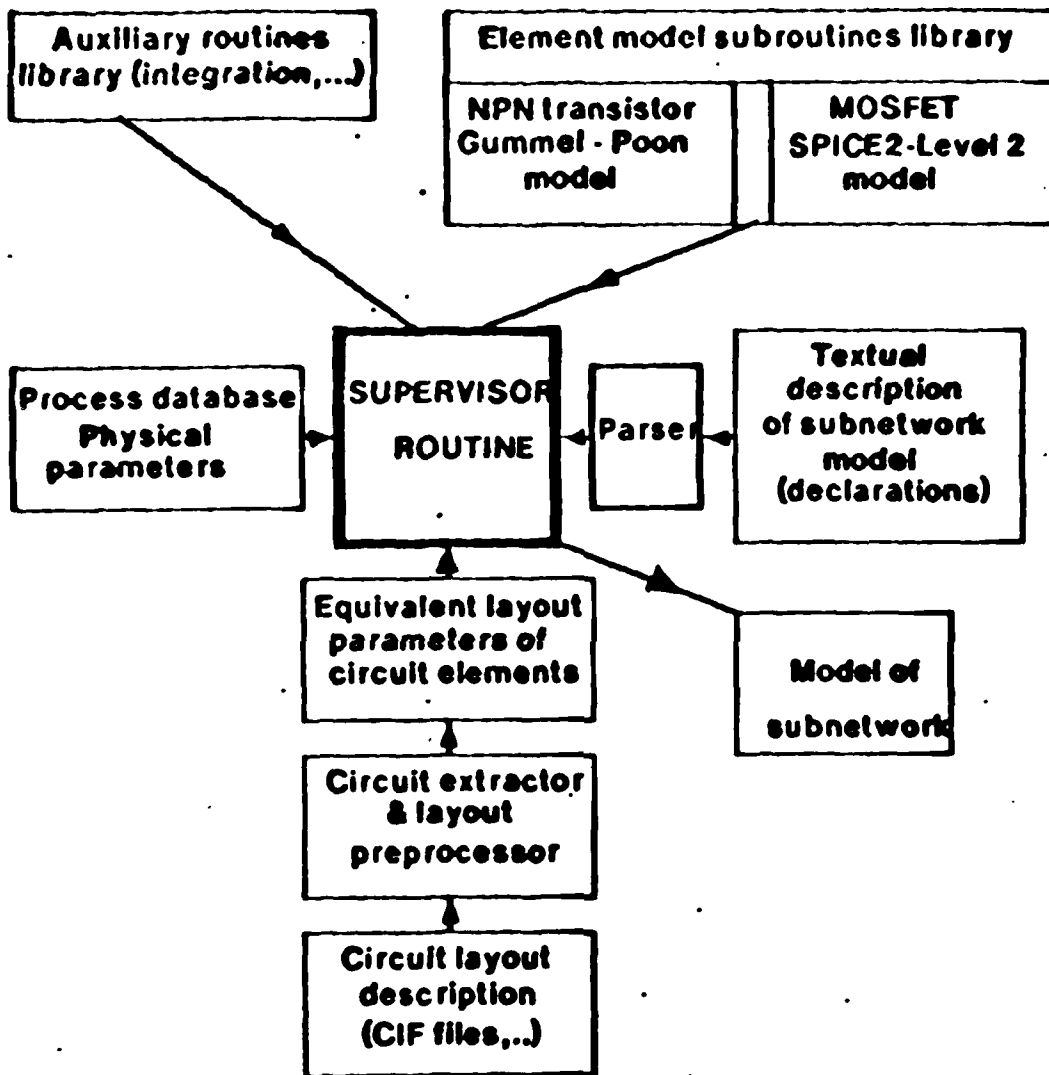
Auxiliary routines library (integration,...)

Element model subroutines library

NPN transistor Gummel - Poon model

MOSFET SPICE2-Level 2 model

Process database Physical parameters

SUPERVISOR ROUTINE

Parser

Textual description of subnetwork model (declarations)

Equivalent layout parameters of circuit elements

Model of subnetwork

Circuit extractor & layout preprocessor

Circuit layout description (CIF files,..)